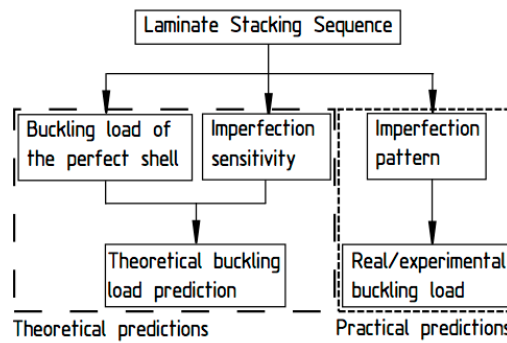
Laminate Stacking Sequence

Buckling load of the perfect shell

Imperfection sensitivity

Imperfection pattern

Theoretical buckling load prediction

Real/experimental buckling load

Theoretical predictions

Practical predictions